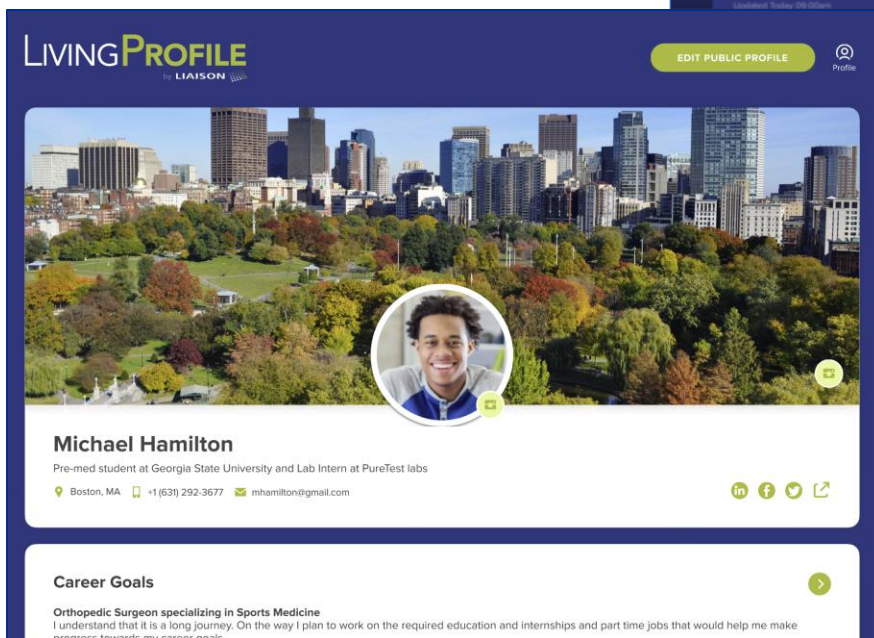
Updated Today 09:00am

LIVINGPROFILE by LIAISON

EDIT PUBLIC PROFILE

Profile

Michael Hamilton

Pre-med student at Georgia State University and Lab Intern at PureTest labs

Boston, MA +1 (631) 292-3677 mhamilton@gmail.com

Career Goals

Orthopedic Surgeon specializing in Sports Medicine

I understand that it is a long journey. On the way I plan to work on the required education and internships and part time jobs that would help me make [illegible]